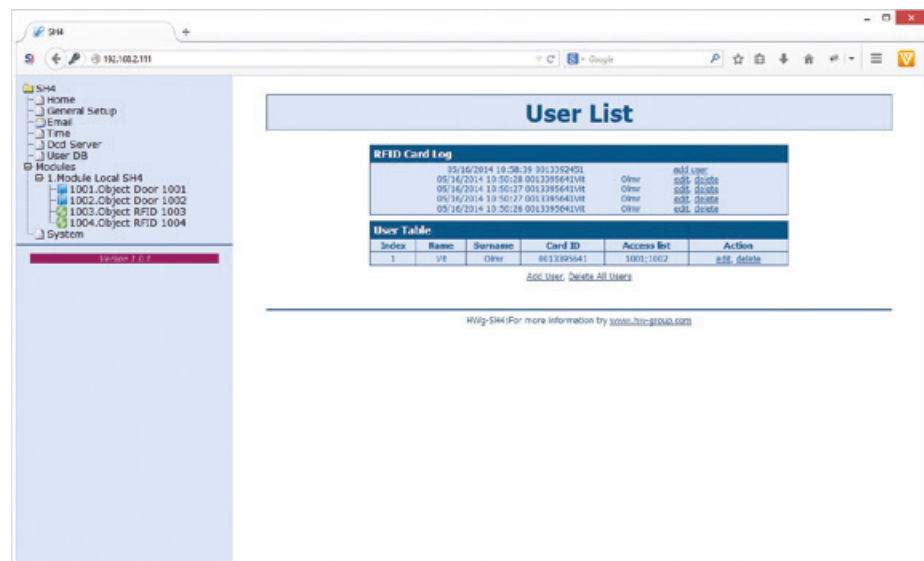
SH4

192.168.2.111

Google

SH4
Home
General Setup
Email
Time
Dcd Server
User DB
Modules
1.Module Local SH4
1001.Object Door 1001
1002.Object Door 1002
1003.Object RFID 1003
1004.Object RFID 1004
System

Version 1.0.7

User List

RFID Card Log

05/16/2014 10:58:39 0013392451 add user
05/16/2014 10:50:28 0013395641Vit Olmr edit, delete
05/16/2014 10:50:27 0013395641Vit Olmr edit, delete
05/16/2014 10:50:27 0013395641Vit Olmr edit, delete
05/16/2014 10:50:26 0013395641Vit Olmr edit, delete

User Table

| Index | Name | Surname | Card ID | Access list | Action |
|---|---|---|---|---|---|
| 1 | Vit | Olmr | 0013395641 | 1001;1002 | edit, delete |

Add User, Delete All Users

HWg-SH4:For more information try www.hw-group.com